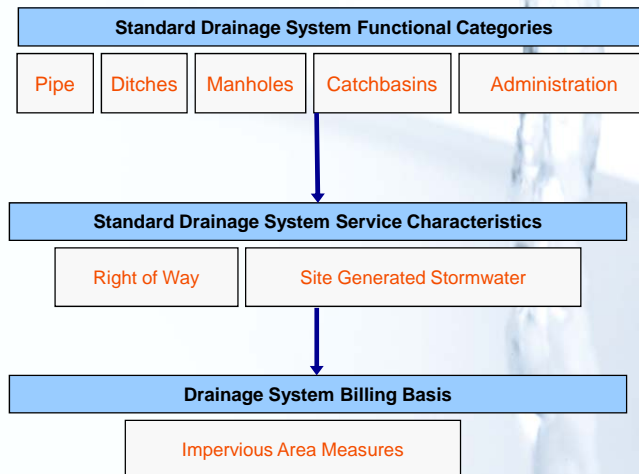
Standard Drainage System Functional Categories

Pipe

Ditches

Manholes

Catchbasins

Administration

Standard Drainage System Service Characteristics

Right of Way

Site Generated Stormwater

Drainage System Billing Basis

Impervious Area Measures